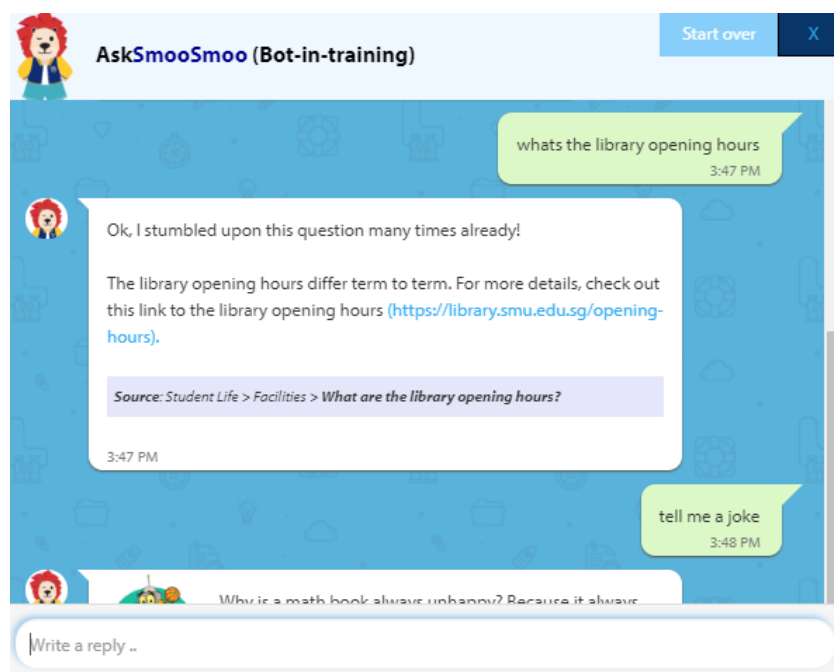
AskSmooSmoo (Bot-in-training)

Start over

X

whats the library opening hours
3:47 PM

Ok, I stumbled upon this question many times already!

The library opening hours differ term to term. For more details, check out this link to the library opening hours (https://library.smu.edu.sg/opening-hours).

**Source**: *Student Life > Facilities >* ***What are the library opening hours?***

3:47 PM

tell me a joke
3:48 PM

Why is a math book always unhappy? Because it always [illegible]

Write a reply ..